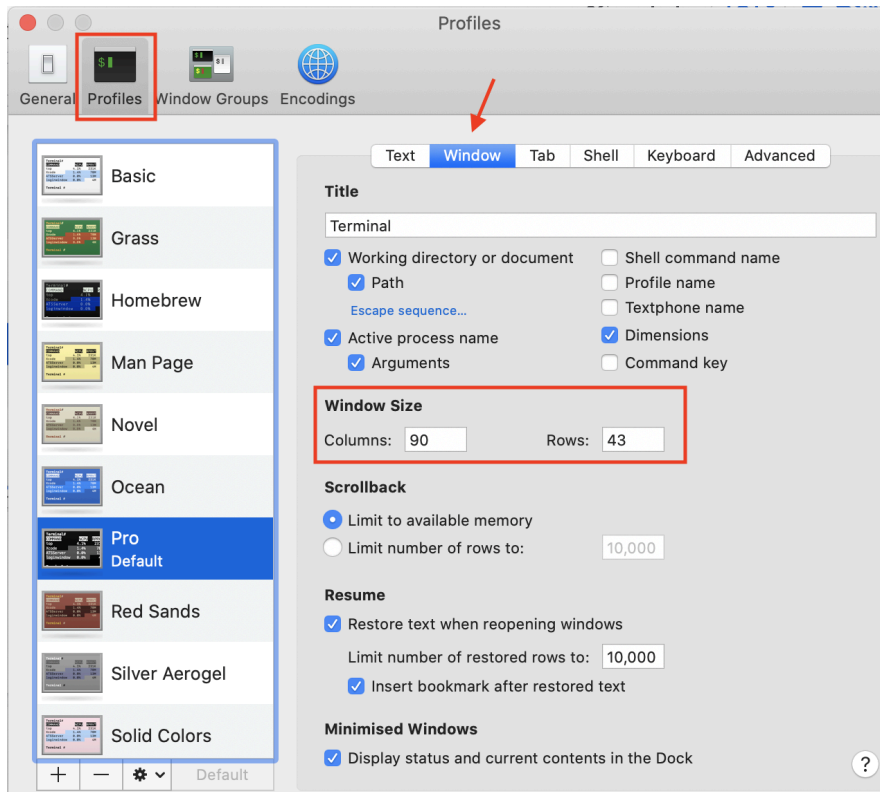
Profiles

General Profiles Window Groups Encodings

Basic
Grass
Homebrew
Man Page
Novel
Ocean
Pro
Default
Red Sands
Silver Aerogel
Solid Colors

+ − Default

Text Window Tab Shell Keyboard Advanced

Title

Terminal

Working directory or document
Path
Escape sequence...
Active process name
Arguments

Shell command name
Profile name
Textphone name
Dimensions
Command key

Window Size

Columns: 90 Rows: 43

Scrollback

Limit to available memory
Limit number of rows to: 10,000

Resume

Restore text when reopening windows
Limit number of restored rows to: 10,000
Insert bookmark after restored text

Minimised Windows

Display status and current contents in the Dock

?